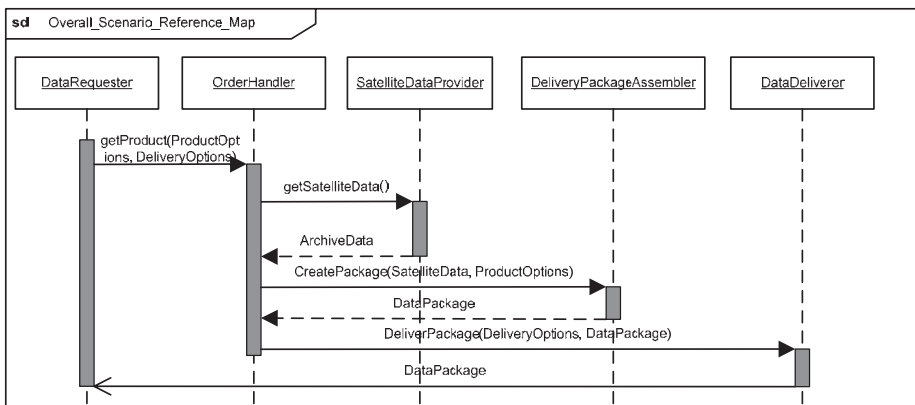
sd Overall_Scenario_Reference_Map

DataRequester

OrderHandler

SatelliteDataProvider

DeliveryPackageAssembler

DataDeliverer

getProduct(ProductOptions, DeliveryOptions)

getSatelliteData()

ArchiveData

CreatePackage(SatelliteData, ProductOptions)

DataPackage

DeliverPackage(DeliveryOptions, DataPackage)

DataPackage